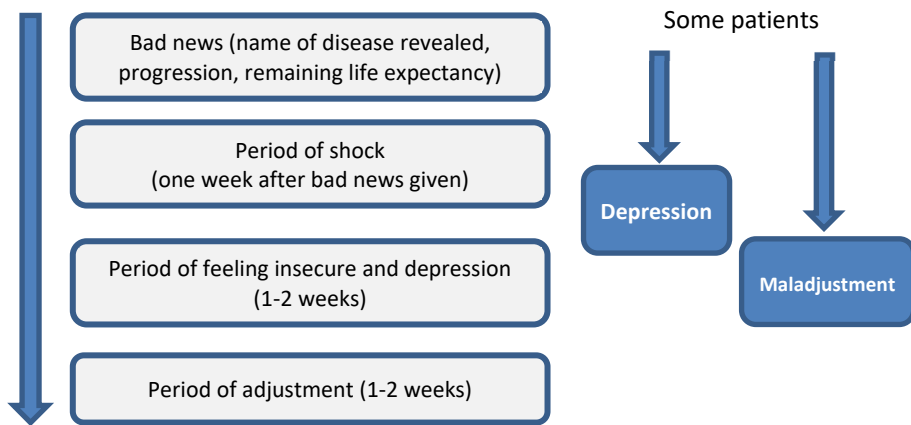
Bad news (name of disease revealed, progression, remaining life expectancy)

Period of shock
(one week after bad news given)

Period of feeling insecure and depression
(1-2 weeks)

Period of adjustment (1-2 weeks)

Some patients

Depression

Maladjustment